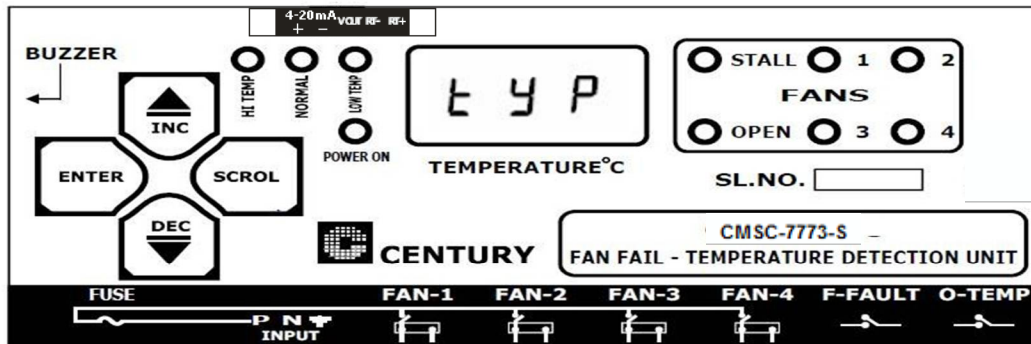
4-20mA + − VOUT RF- RF+

BUZZER

HI TEMP NORMAL LOW TEMP

POWER ON

t y P

TEMPERATURE°C

STALL 1 2

FANS

OPEN 3 4

SL.NO.

INC

ENTER SCROL

DEC

CENTURY

CMSC-7773-S

FAN FAIL - TEMPERATURE DETECTION UNIT

FUSE

P N

INPUT

FAN-1 FAN-2 FAN-3 FAN-4 F-FAULT O-TEMP